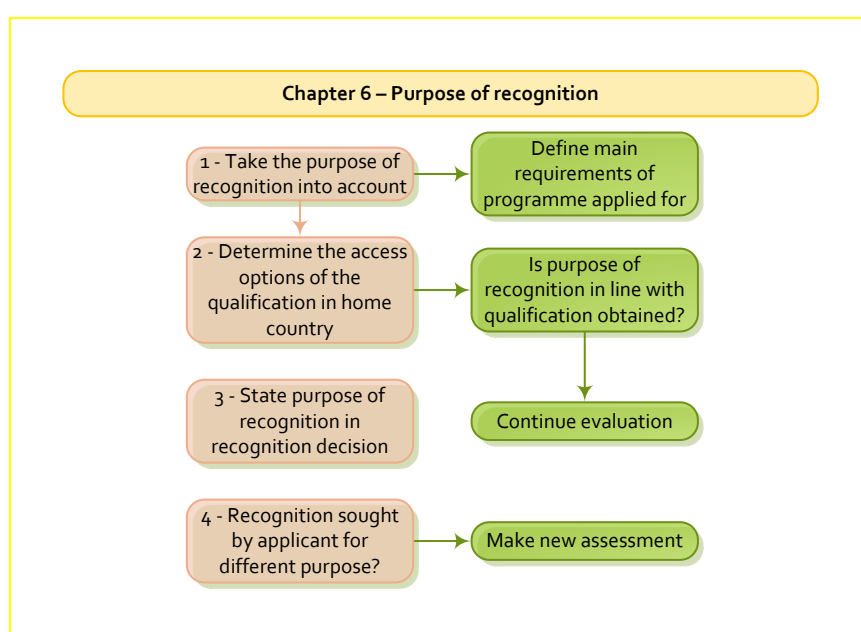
Chapter 6 – Purpose of recognition

1 - Take the purpose of recognition into account

Define main requirements of programme applied for

2 - Determine the access options of the qualification in home country

Is purpose of recognition in line with qualification obtained?

3 - State purpose of recognition in recognition decision

Continue evaluation

4 - Recognition sought by applicant for different purpose?

Make new assessment